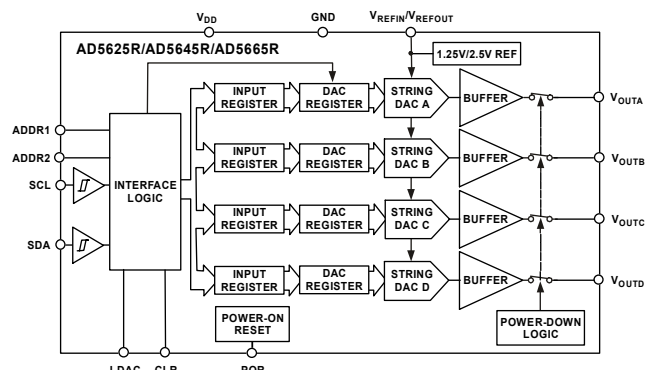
$V_{DD}$
GND
$V_{REFIN}/V_{REFOUT}$
AD5625R/AD5645R/AD5665R
1.25V/2.5V REF
ADDR1
ADDR2
SCL
SDA
INTERFACE LOGIC
INPUT REGISTER
DAC REGISTER
STRING DAC A
BUFFER
$V_{OUTA}$
INPUT REGISTER
DAC REGISTER
STRING DAC B
BUFFER
$V_{OUTB}$
INPUT REGISTER
DAC REGISTER
STRING DAC C
BUFFER
$V_{OUTC}$
INPUT REGISTER
DAC REGISTER
STRING DAC D
BUFFER
$V_{OUTD}$
POWER-ON RESET
POWER-DOWN LOGIC
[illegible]
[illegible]
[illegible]